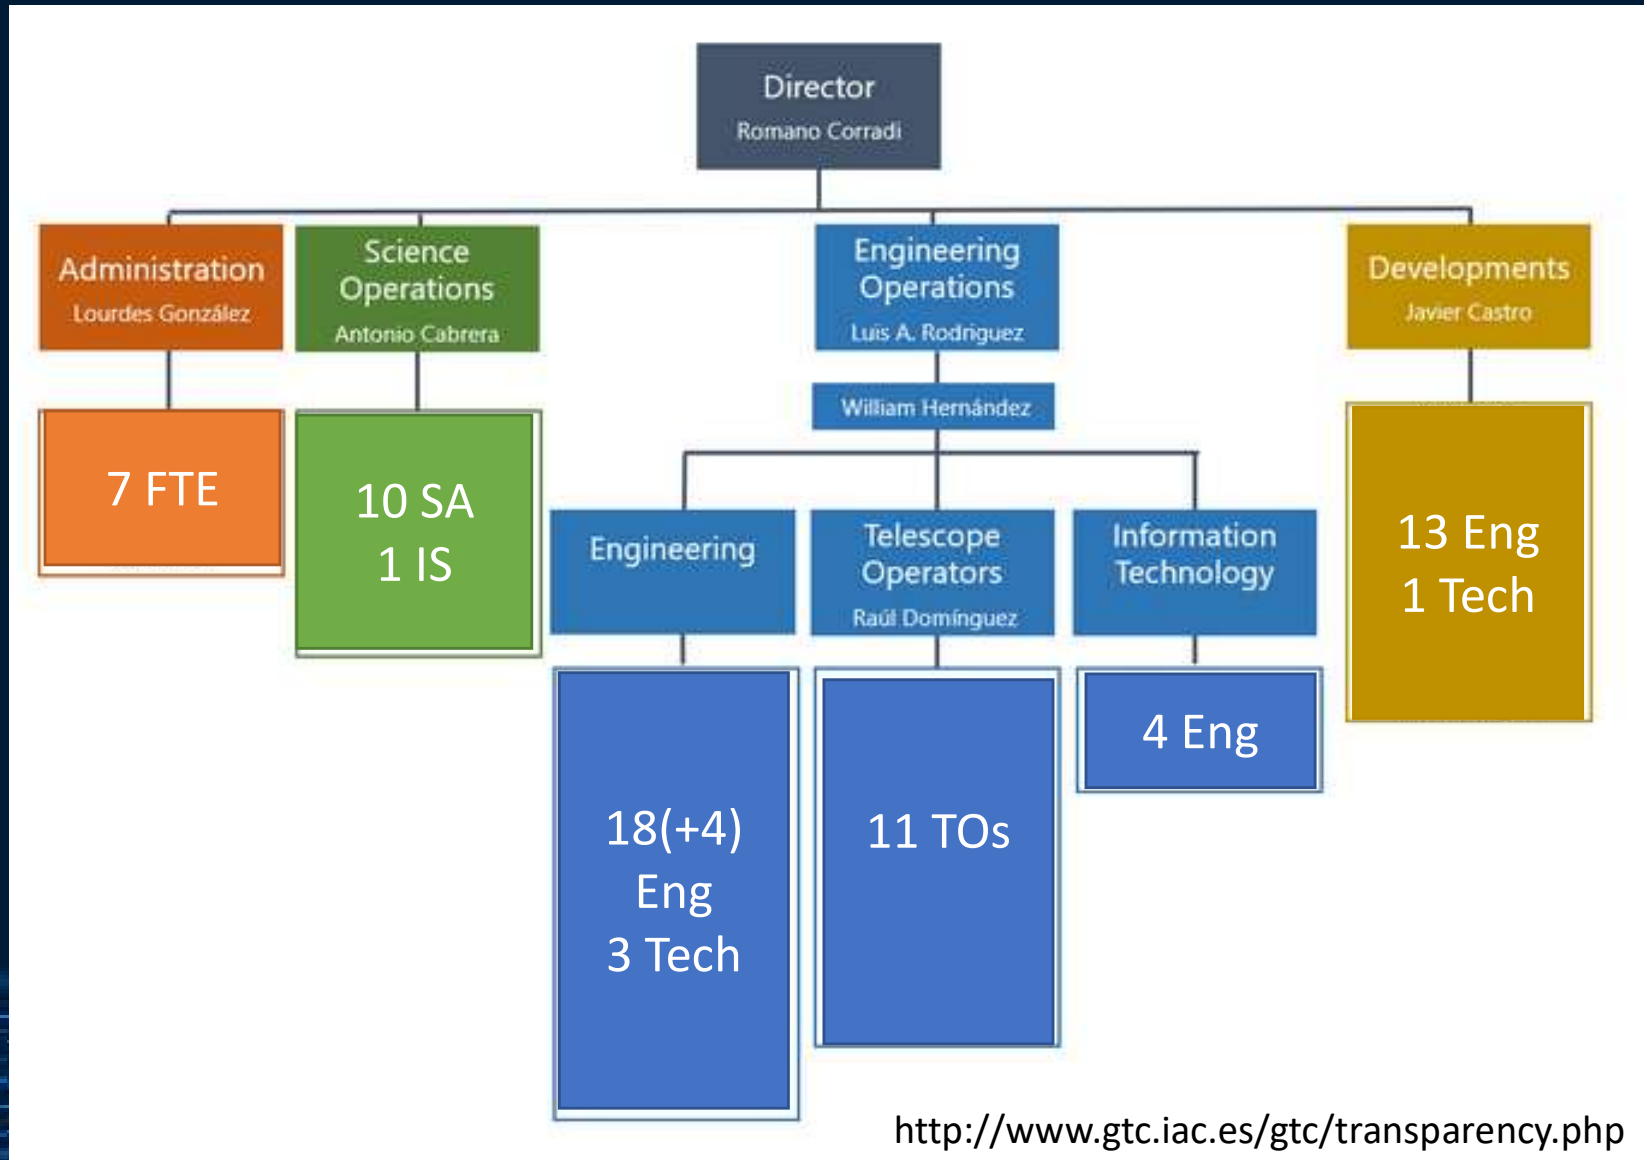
Director
Romano Corradi

Administration
Lourdes González

7 FTE

Science Operations
Antonio Cabrera

10 SA
1 IS

Engineering Operations
Luis A. Rodriguez

William Hernández

Engineering

18(+4)
Eng
3 Tech

Telescope Operators
Raúl Domínguez

11 TOs

Information Technology

4 Eng

Developments
Javier Castro

13 Eng
1 Tech

http://www.gtc.iac.es/gtc/transparency.php